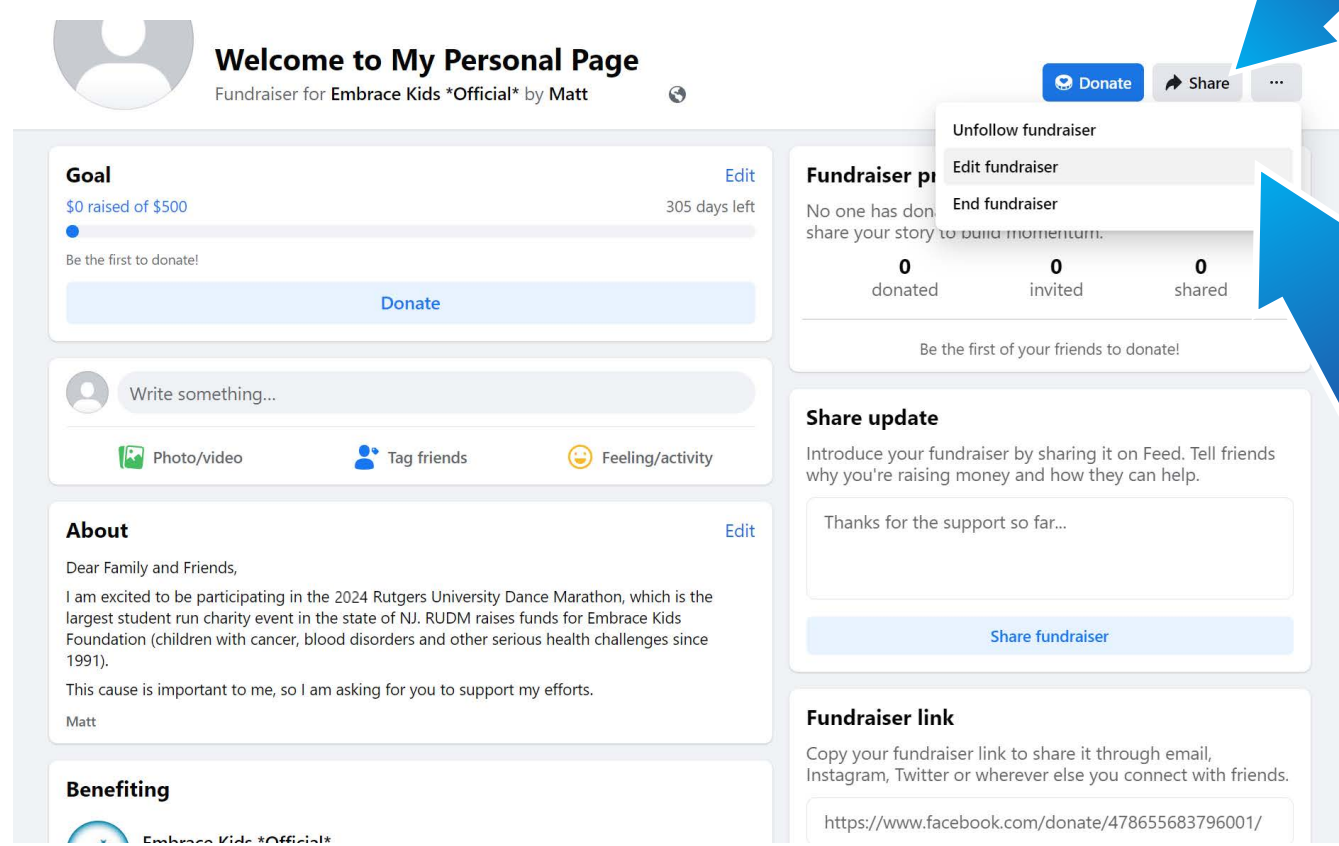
Welcome to My Personal Page

Fundraiser for Embrace Kids *Official* by Matt

Donate

Share

...

Unfollow fundraiser

Edit fundraiser

End fundraiser

Goal

Edit

$0 raised of $500

305 days left

Be the first to donate!

Donate

Fundraiser pr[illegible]

No one has dona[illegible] share your story to build momentum.

0 donated

0 invited

0 shared

Be the first of your friends to donate!

Write something...

Photo/video

Tag friends

Feeling/activity

Share update

Introduce your fundraiser by sharing it on Feed. Tell friends why you're raising money and how they can help.

Thanks for the support so far...

Share fundraiser

About

Edit

Dear Family and Friends,

I am excited to be participating in the 2024 Rutgers University Dance Marathon, which is the largest student run charity event in the state of NJ. RUDM raises funds for Embrace Kids Foundation (children with cancer, blood disorders and other serious health challenges since 1991).

This cause is important to me, so I am asking for you to support my efforts.

Matt

Fundraiser link

Copy your fundraiser link to share it through email, Instagram, Twitter or wherever else you connect with friends.

https://www.facebook.com/donate/478655683796001/

Benefiting

Embrace Kids *Official*